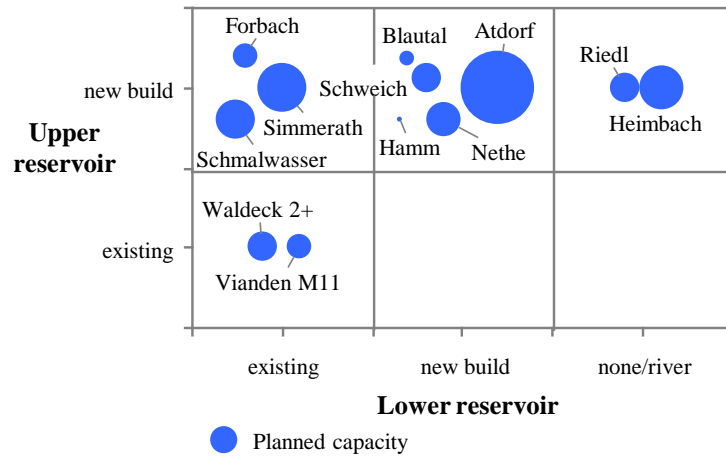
Forbach
Blautal
Atdorf
Riedl
new build
Schweich
Simmerath
Heimbach
Upper reservoir
Hamm
Nethe
Schmalwasser
Waldeck 2+
existing
Vianden M11
existing
new build
none/river
Lower reservoir
Planned capacity